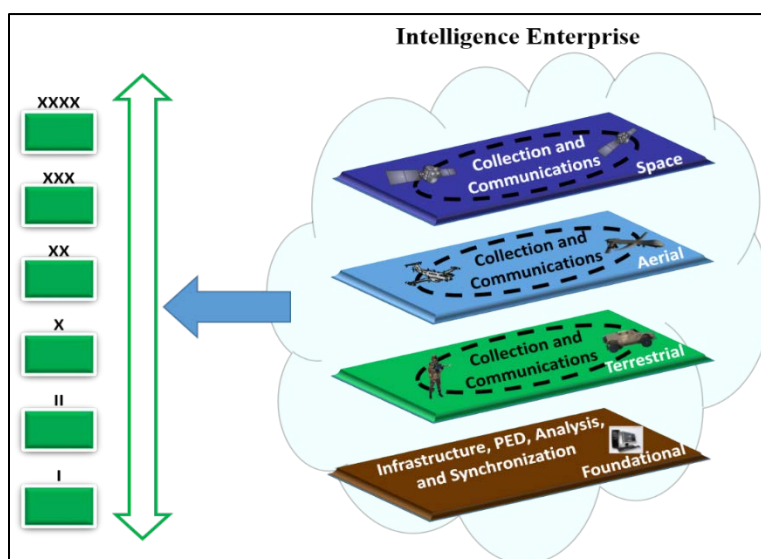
Intelligence Enterprise

XXXX

XXX

XX

X

II

I

Collection and Communications

Space

Collection and Communications

Aerial

Collection and Communications

Terrestrial

Infrastructure, PED, Analysis, and Synchronization

Foundational